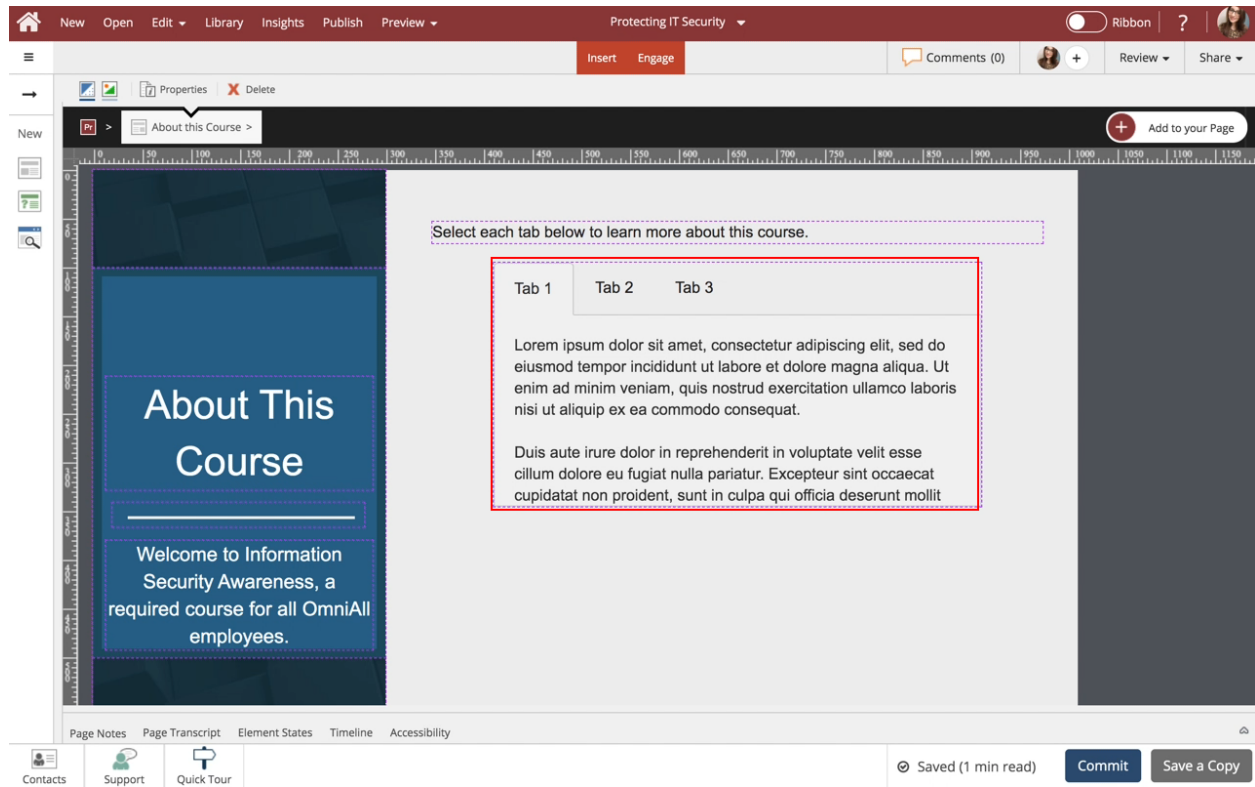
New Open Edit Library Insights Publish Preview
Protecting IT Security
Ribbon ?

Insert Engage
Comments (0)
Review Share

Properties Delete

New

Pr > About this Course >
Add to your Page

0 50 100 150 200 250 300 350 400 450 500 550 600 650 700 750 800 850 900 950 1000 1050 1100 1150

About This Course

Welcome to Information Security Awareness, a required course for all OmniAll employees.

Select each tab below to learn more about this course.

Tab 1 Tab 2 Tab 3

Lorem ipsum dolor sit amet, consectetur adipiscing elit, sed do eiusmod tempor incididunt ut labore et dolore magna aliqua. Ut enim ad minim veniam, quis nostrud exercitation ullamco laboris nisi ut aliquip ex ea commodo consequat.

Duis aute irure dolor in reprehenderit in voluptate velit esse cillum dolore eu fugiat nulla pariatur. Excepteur sint occaecat cupidatat non proident, sunt in culpa qui officia deserunt mollit

Page Notes Page Transcript Element States Timeline Accessibility

Contacts Support Quick Tour
Saved (1 min read) Commit Save a Copy